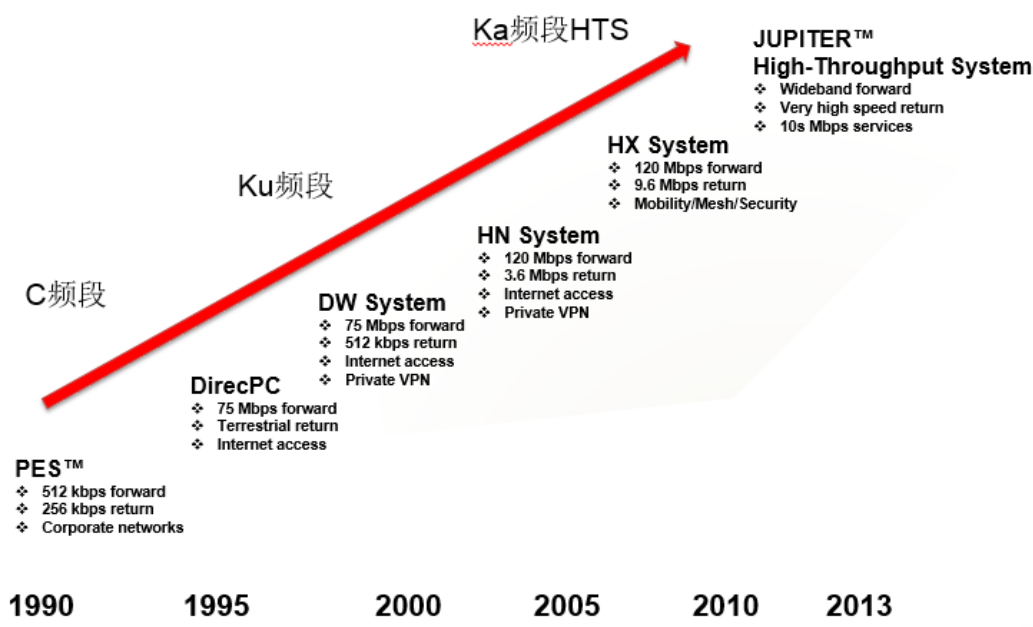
Ka频段HTS

JUPITER™
High-Throughput System
❖ Wideband forward
❖ Very high speed return
❖ 10s Mbps services

HX System
❖ 120 Mbps forward
❖ 9.6 Mbps return
❖ Mobility/Mesh/Security

Ku频段

HN System
❖ 120 Mbps forward
❖ 3.6 Mbps return
❖ Internet access
❖ Private VPN

C频段

DW System
❖ 75 Mbps forward
❖ 512 kbps return
❖ Internet access
❖ Private VPN

DirecPC
❖ 75 Mbps forward
❖ Terrestrial return
❖ Internet access

PES™
❖ 512 kbps forward
❖ 256 kbps return
❖ Corporate networks

1990 1995 2000 2005 2010 2013